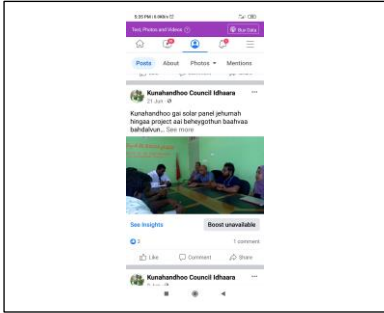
5:30 PM | 6.9KB/s

Text, Photos and Videos | Buy Data

Posts About Photos ▾ Mentions

Kunahandhoo Council Idhaara
21 Jun ·

Kunahandhoo gai solar panel jehumah hingaa project aai beheygothun baahvas bahdalvun... See more

See insights
Boost unavailable

3
1 comment

Like
Comment
Share

Kunahandhoo Council Idhaara